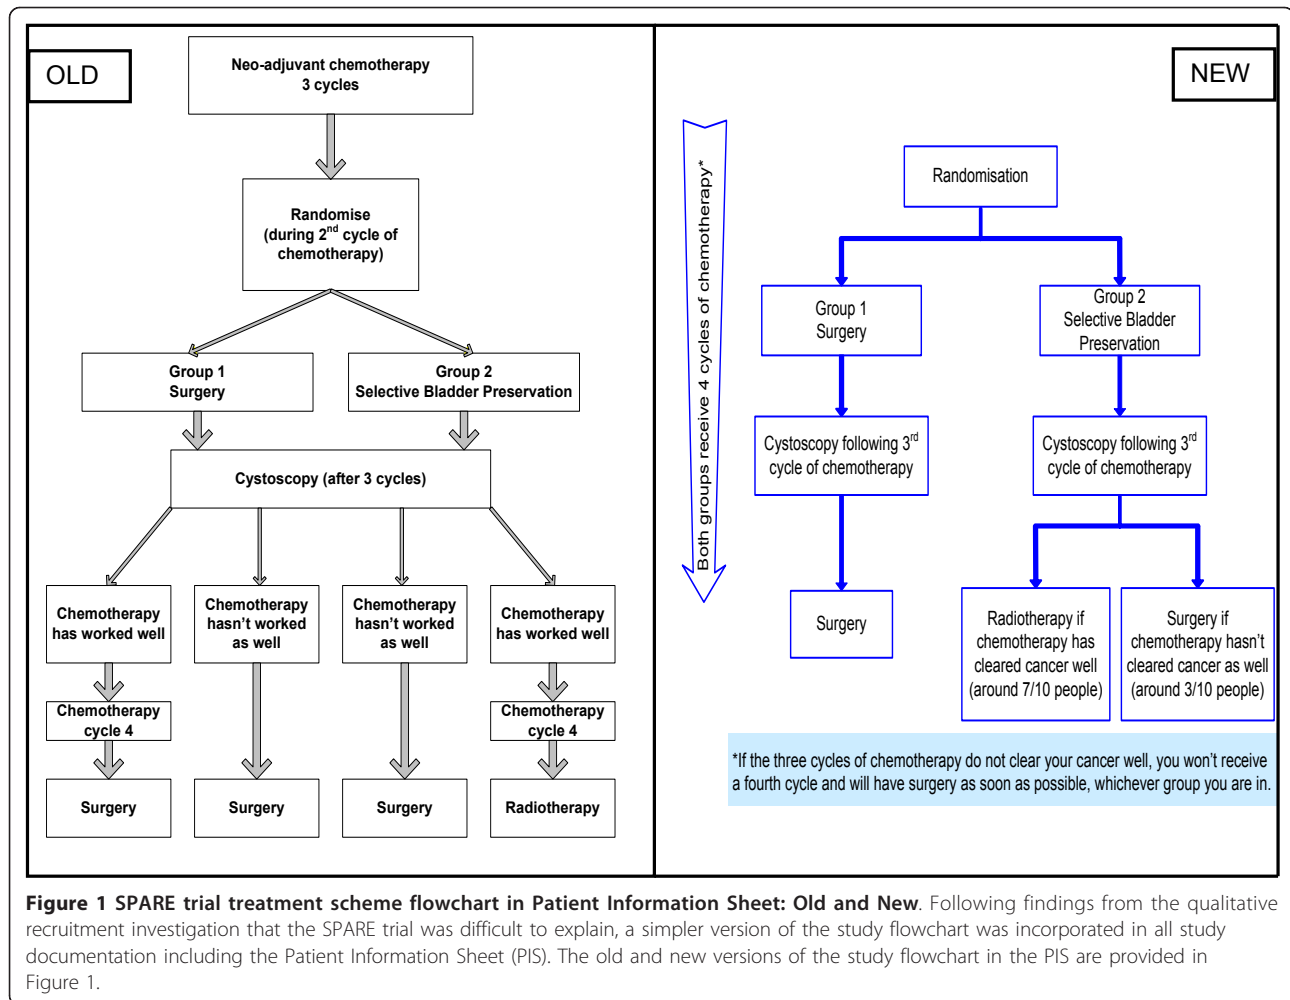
OLD

Neo-adjuvant chemotherapy 3 cycles

Randomise (during $2^{nd}$ cycle of chemotherapy)

Group 1 Surgery

Group 2 Selective Bladder Preservation

Cystoscopy (after 3 cycles)

Chemotherapy has worked well

Chemotherapy hasn't worked as well

Chemotherapy hasn't worked as well

Chemotherapy has worked well

Chemotherapy cycle 4

Chemotherapy cycle 4

Surgery

Surgery

Surgery

Radiotherapy

Both groups receive 4 cycles of chemotherapy*

NEW

Randomisation

Group 1 Surgery

Group 2 Selective Bladder Preservation

Cystoscopy following $3^{rd}$ cycle of chemotherapy

Cystoscopy following $3^{rd}$ cycle of chemotherapy

Surgery

Radiotherapy if chemotherapy has cleared cancer well (around 7/10 people)

Surgery if chemotherapy hasn't cleared cancer as well (around 3/10 people)

*If the three cycles of chemotherapy do not clear your cancer well, you won't receive a fourth cycle and will have surgery as soon as possible, whichever group you are in.

**Figure 1 SPARE trial treatment scheme flowchart in Patient Information Sheet: Old and New**. Following findings from the qualitative recruitment investigation that the SPARE trial was difficult to explain, a simpler version of the study flowchart was incorporated in all study documentation including the Patient Information Sheet (PIS). The old and new versions of the study flowchart in the PIS are provided in Figure 1.